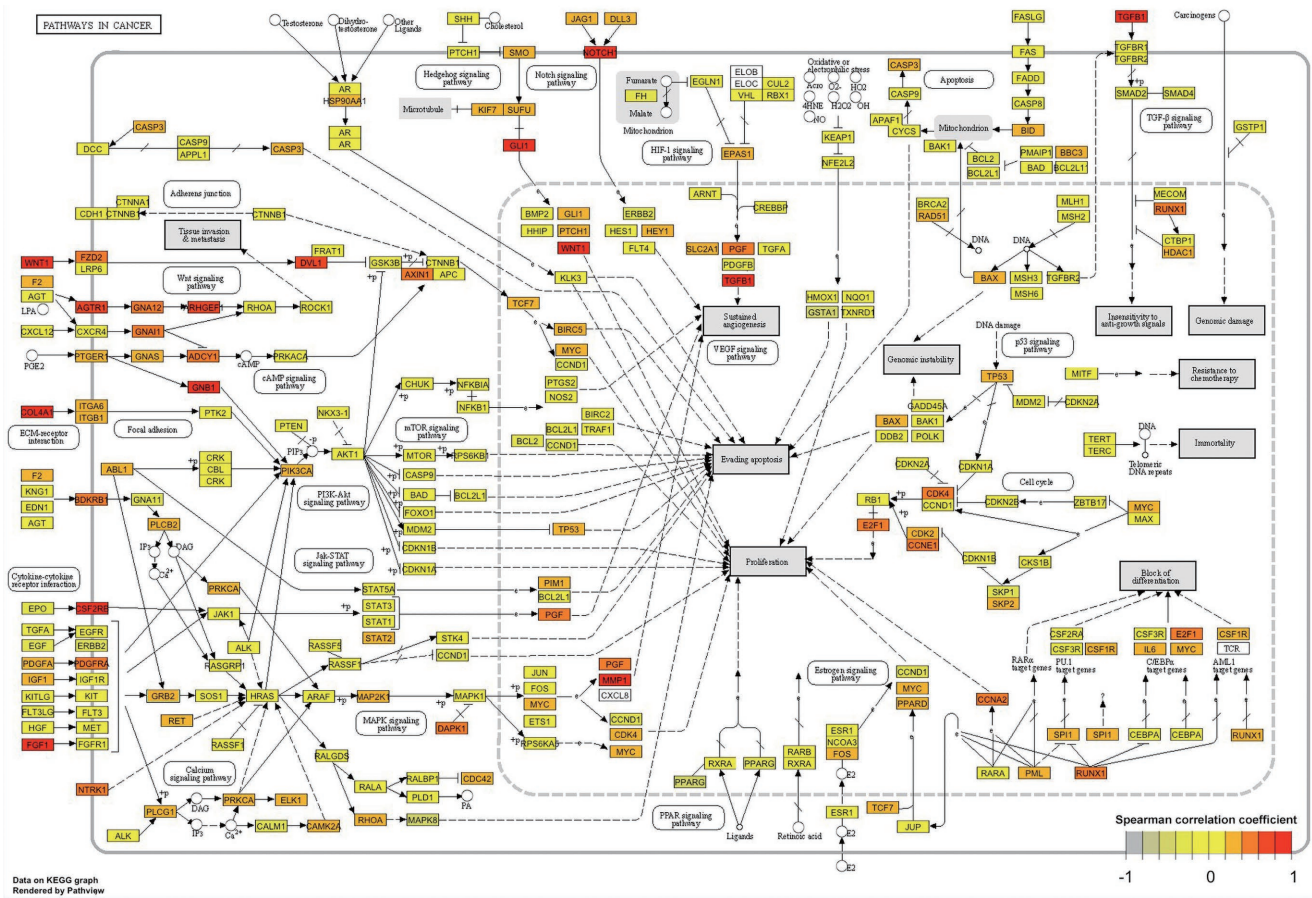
PATHWAYS IN CANCER

Testosterone
Dihydro-testosterone
Other Ligands
AR
HSP90AA1
AR
AR
SHH
Cholesterol
PTCH1
SMO
Hedgehog signaling pathway
Microtubule
KIF7
SUFU
GLI1
JAG1
DLL3
NOTCH1
Notch signaling pathway
Fumarate
FH
Malate
Mitochondrion
EGLN1
ELOB
ELOC
VHL
CUL2
RBX1
HIF-1 signaling pathway
EPAS1
Oxidative or electrophilic stress
Acro
O2-
HO2
4HNE
NO
H2O2
OH
KEAP1
NFE2L2
FASLG
FAS
FADD
CASP8
BID
CASP3
CASP9
APAF1
CYCS
Apoptosis
Mitochondrion
BAK1
BCL2
BCL2L1
PMAIP1
BBC3
BAD
BCL2L11
TGFB1
TGFBR1
TGFBR2
SMAD2
SMAD4
TGF-β signaling pathway
Carcinogens
GSTP1
CASP3
DCC
CASP9
APPL1
CASP3
Adherens junction
CTNNA1
CDH1
CTNNB1
CTNNB1
Tissue invasion & metastasis
WNT1
FZD2
LRP6
DVL1
FRAT1
GSK3B
AXIN1
CTNNB1
APC
Wnt signaling pathway
F2
AGT
LPA
AGTR1
GNA12
ARHGEF1
RHOA
ROCK1
CXCL12
CXCR4
GNAI1
PGE2
PTGER1
GNAS
ADCY1
cAMP
PRKACA
cAMP signaling pathway
GNB1
COL4A1
ITGA6
ITGB1
PTK2
ECM-receptor interaction
Focal adhesion
PTEN
PIP3
NKX3-1
AKT1
PIK3CA
CRK
CBL
CRK
ABL1
F2
KNG1
EDN1
AGT
BDKRB1
GNA11
PLCB2
IP3
DAG
Ca2+
PRKCA
Cytokine-cytokine receptor interaction
EPO
CSF2RB
JAK1
TGFA
EGF
PDGFA
IGF1
KITLG
FLT3LG
HGF
FGF1
EGFR
ERBB2
PDGFRA
IGF1R
KIT
FLT3
MET
FGFR1
ALK
RASGRP1
RET
GRB2
SOS1
HRAS
RASSF1
NTRK1
ALK
PLCG1
DAG
IP3
Ca2+
PRKCA
Calcium signaling pathway
CALM1
CAMK2A
ELK1
RASSF5
RASSF1
ARAF
MAP2K1
MAPK1
MAPK signaling pathway
RALGDS
RALA
RALBP1
CDC42
PLD1
PA
RHOA
MAPK8
CHUK
NFKBIA
NFKB1
mTOR signaling pathway
MTOR
RPS6KB1
CASP9
BAD
BCL2L1
FOXO1
MDM2
TP53
CDKN1B
CDKN1A
PI3K-Akt signaling pathway
Jak-STAT signaling pathway
STAT5A
STAT3
STAT1
STAT2
PIM1
BCL2L1
PGF
STK4
CCND1
JUN
FOS
MYC
ETS1
RPS6KA5
PGF
MMP1
CXCL8
CCND1
CDK4
MYC
DAPK1
BMP2
GLI1
HHIP
PTCH1
ERBB2
HES1
HEY1
WNT1
FLT4
KLK3
TCF7
BIRC5
MYC
CCND1
PTGS2
NOS2
BIRC2
BCL2L1
TRAF1
BCL2
CCND1
ARNT
CREBBP
SLC2A1
PGF
TGFA
PDGFB
TGFB1
VEGF signaling pathway
Sustained angiogenesis
Evading apoptosis
Proliferation
HMOX1
NQO1
GSTA1
TXNRD1
BRCA2
RAD51
DNA
MLH1
MSH2
DNA
BAX
MSH3
MSH6
TGFBR2
MECOM
RUNX1
CTBP1
HDAC1
Insensitivity to anti-growth signals
Genomic damage
Genomic instability
DNA damage
p53 signaling pathway
TP53
GADD45A
BAX
BAK1
DDB2
POLK
MDM2
CDKN2A
MITF
Resistance to chemotherapy
TERT
TERC
DNA
Telomeric DNA repeats
Immortality
CDKN2A
CDKN1A
Cell cycle
RB1
E2F1
CDK4
CCND1
CDKN2B
ZBTB17
MYC
MAX
CDK2
CCNE1
CDKN1B
CKS1B
SKP1
SKP2
Block of differentiation
CSF2RA
CSF3R
CSF1R
CSF3R
E2F1
CSF1R
IL6
MYC
TCR
RARα target genes
PU.1 target genes
C/EBPα target genes
AML1 target genes
CCNA2
SPI1
SPI1
CEBPA
CEBPA
RUNX1
RARA
PML
RUNX1
Estrogen signaling pathway
CCND1
MYC
PPARD
ESR1
NCOA3
FOS
E2
ESR1
E2
E2
TCF7
JUP
RARB
RXRA
Retinoic acid
RXRA
PPARG
PPARG
Ligands
PPAR signaling pathway
Spearman correlation coefficient
-1
0
1
Data on KEGG graph
Rendered by Pathview